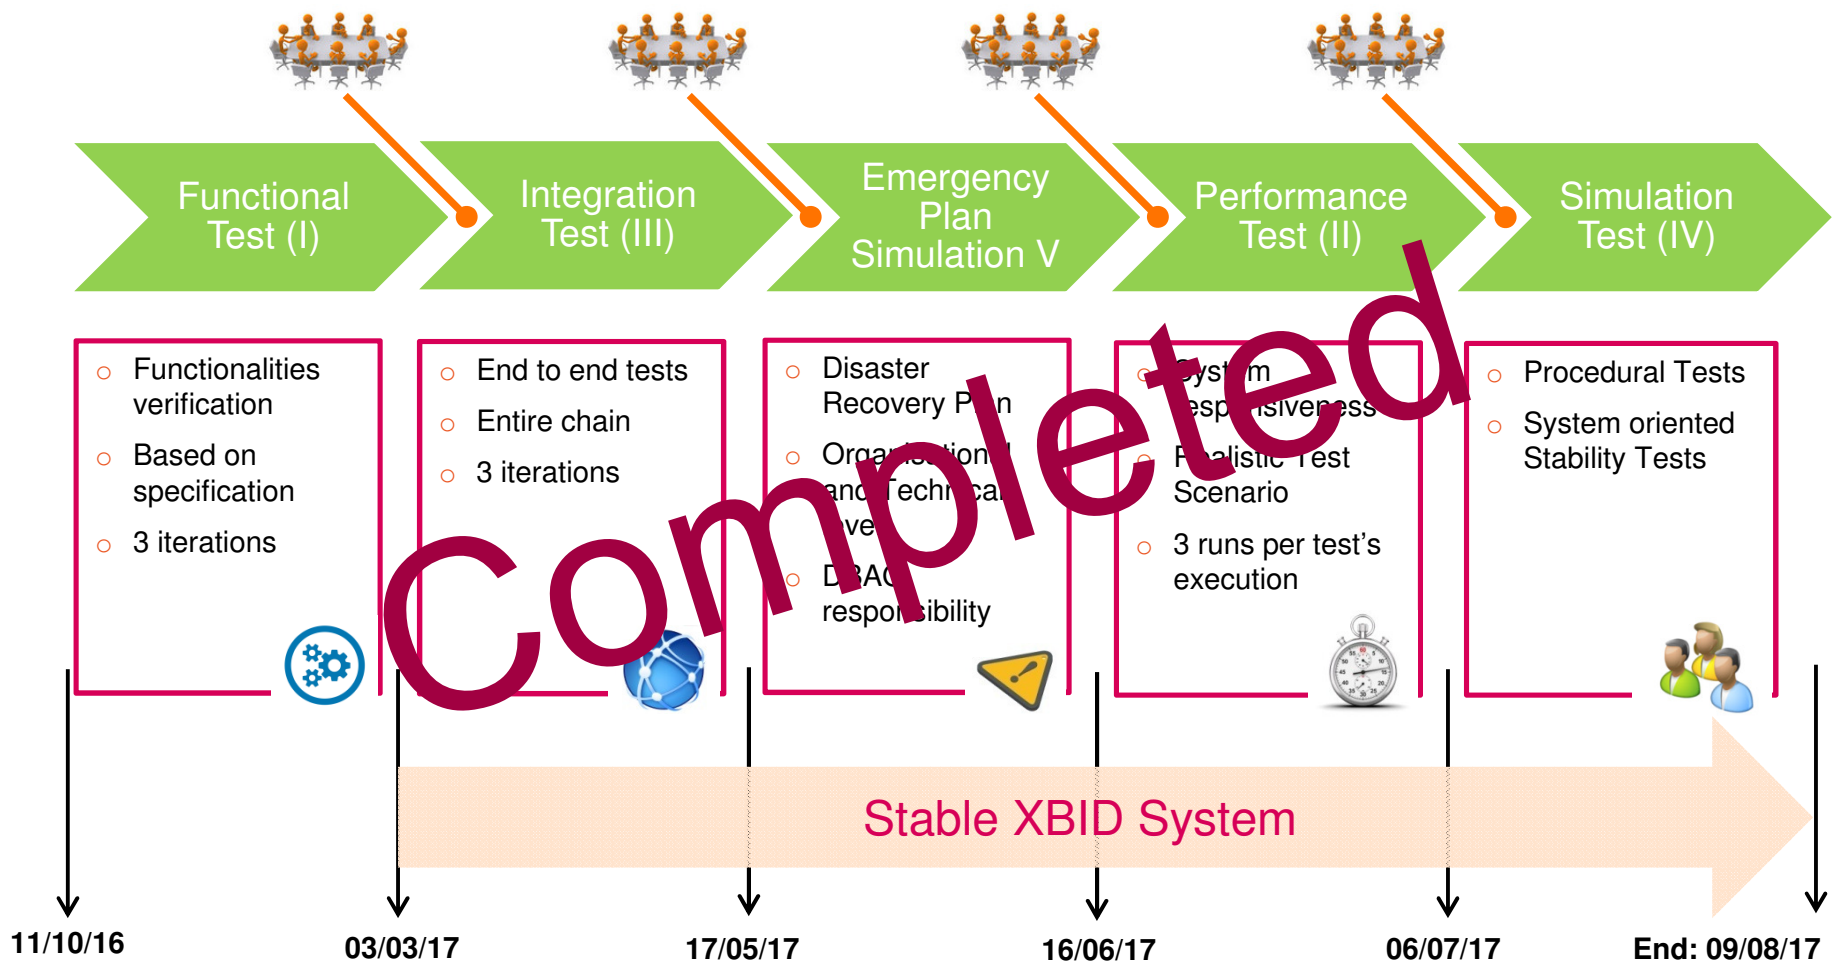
Functional Test (I)

Integration Test (III)

Emergency Plan Simulation V

Performance Test (II)

Simulation Test (IV)

Functionalities verification

Based on specification

3 iterations

End to end tests

Entire chain

3 iterations

Disaster Recovery P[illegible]n

Org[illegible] and Techn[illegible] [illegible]ve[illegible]

D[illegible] respo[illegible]sibility

Syst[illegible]m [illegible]esp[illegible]siveness

R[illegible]alistic Test Scenario

3 runs per test's execution

Procedural Tests

System oriented Stability Tests

Completed

Stable XBID System

11/10/16

03/03/17

17/05/17

16/06/17

06/07/17

End: 09/08/17